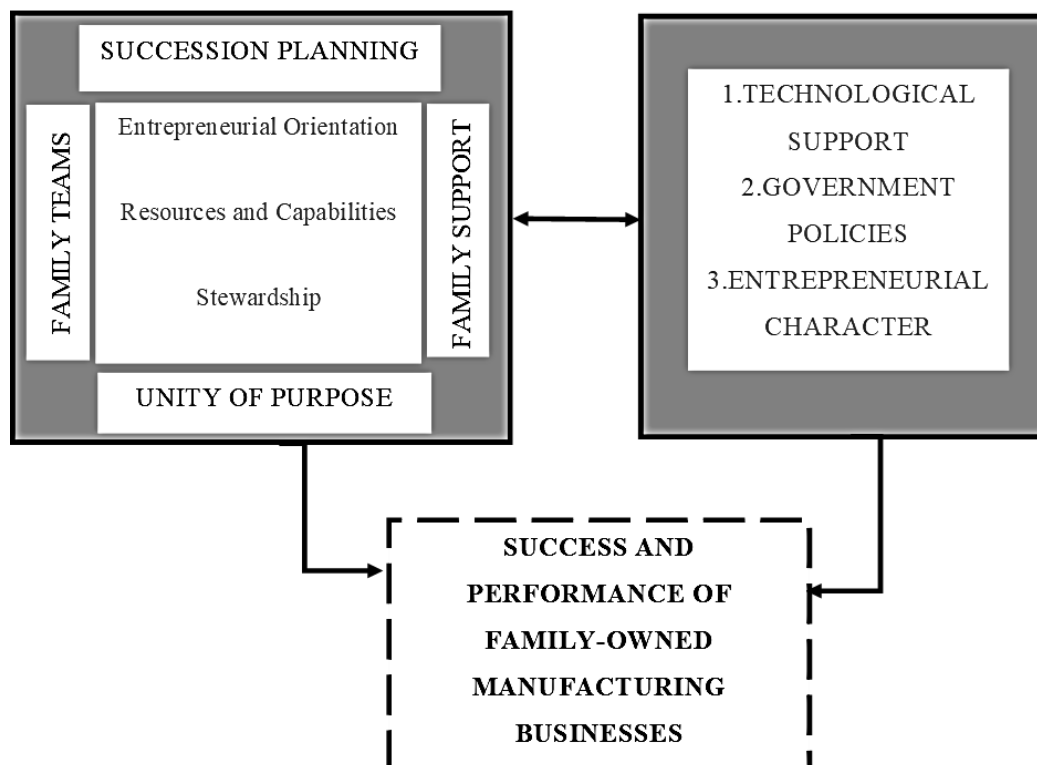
SUCCESSION PLANNING

FAMILY TEAMS

Entrepreneurial Orientation

Resources and Capabilities

Stewardship

FAMILY SUPPORT

UNITY OF PURPOSE

1.TECHNOLOGICAL SUPPORT
2.GOVERNMENT POLICIES
3.ENTREPRENEURIAL CHARACTER

SUCCESS AND PERFORMANCE OF FAMILY-OWNED MANUFACTURING BUSINESSES